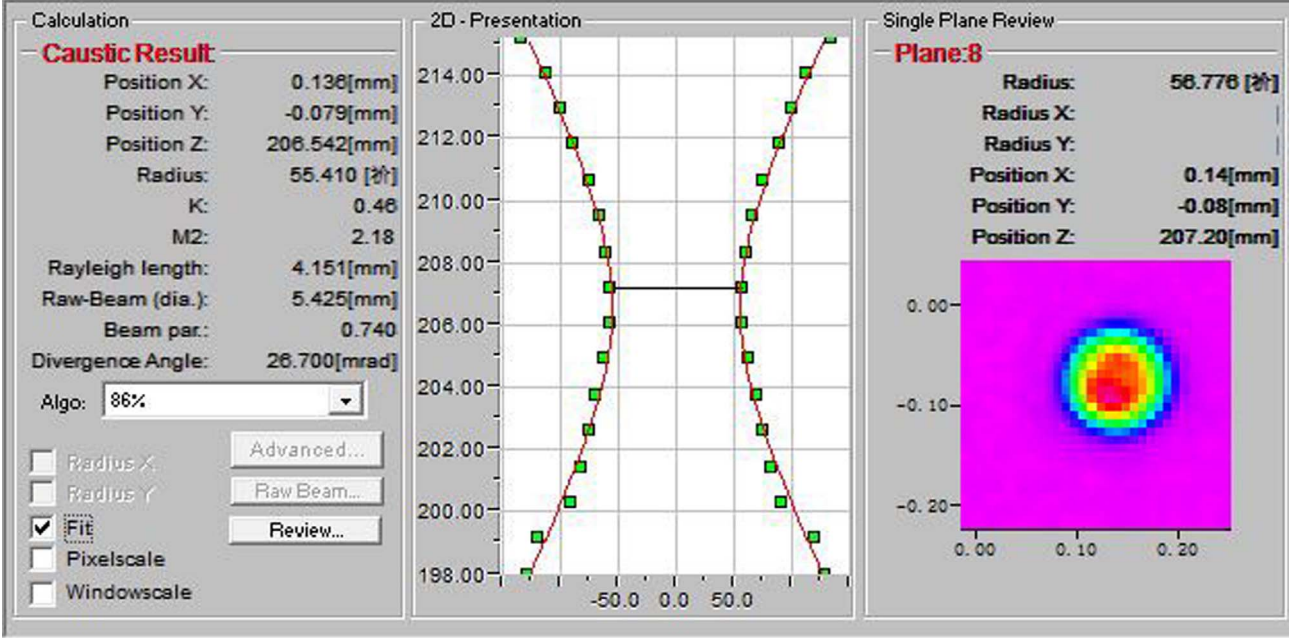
Calculation

Caustic Result

| | |
|---|---|
| Position X: | 0.136[mm] |
| Position Y: | -0.079[mm] |
| Position Z: | 206.542[mm] |
| Radius: | 55.410 [μ] |
| K: | 0.46 |
| M2: | 2.18 |
| Rayleigh length: | 4.151[mm] |
| Raw-Beam (dia.): | 5.425[mm] |
| Beam par.: | 0.740 |
| Divergence Angle: | 26.700[mrad] |

Algo: 86%

Radius X

Radius Y

Fit

Pixelscale

Windowscale

Advanced...

Raw Beam...

Review...

2D - Presentation

214.00
212.00
210.00
208.00
206.00
204.00
202.00
200.00
198.00

-50.0 0.0 50.0

Single Plane Review

Plane:8

| | |
|---|---|
| Radius: | 56.776 [μ] |
| Radius X: | |
| Radius Y: | |
| Position X: | 0.14[mm] |
| Position Y: | -0.08[mm] |
| Position Z: | 207.20[mm] |

0.00
-0.10
-0.20

0.00 0.10 0.20